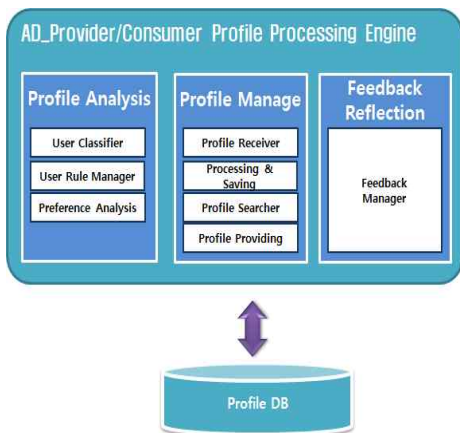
AD_Provider/Consumer Profile Processing Engine

Profile Analysis

User Classifier

User Rule Manager

Preference Analysis

Profile Manage

Profile Receiver

Processing & Saving

Profile Searcher

Profile Providing

Feedback Reflection

Feedback Manager

Profile DB